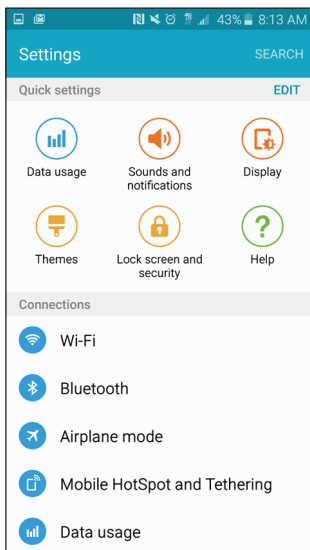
43% 8:13 AM

Settings SEARCH

Quick settings EDIT

Data usage
Sounds and notifications
Display

Themes
Lock screen and security
Help

Connections

Wi-Fi

Bluetooth

Airplane mode

Mobile HotSpot and Tethering

Data usage